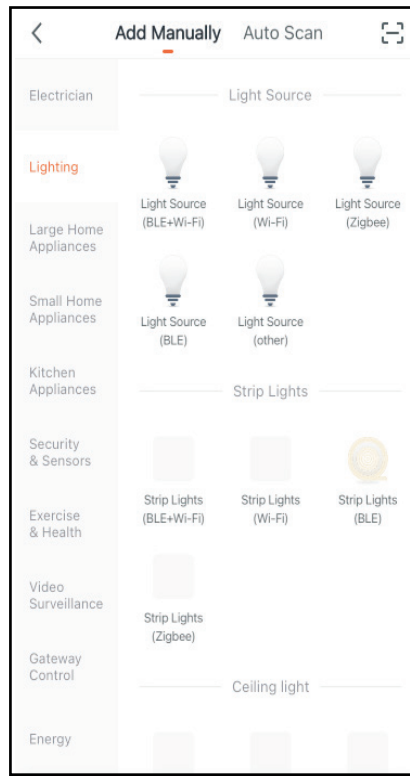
Add Manually Auto Scan

Electrician

Lighting

Large Home Appliances

Small Home Appliances

Kitchen Appliances

Security & Sensors

Exercise & Health

Video Surveillance

Gateway Control

Energy

Light Source

Light Source (BLE+Wi-Fi)

Light Source (Wi-Fi)

Light Source (Zigbee)

Light Source (BLE)

Light Source (other)

Strip Lights

Strip Lights (BLE+Wi-Fi)

Strip Lights (Wi-Fi)

Strip Lights (BLE)

Strip Lights (Zigbee)

Ceiling light